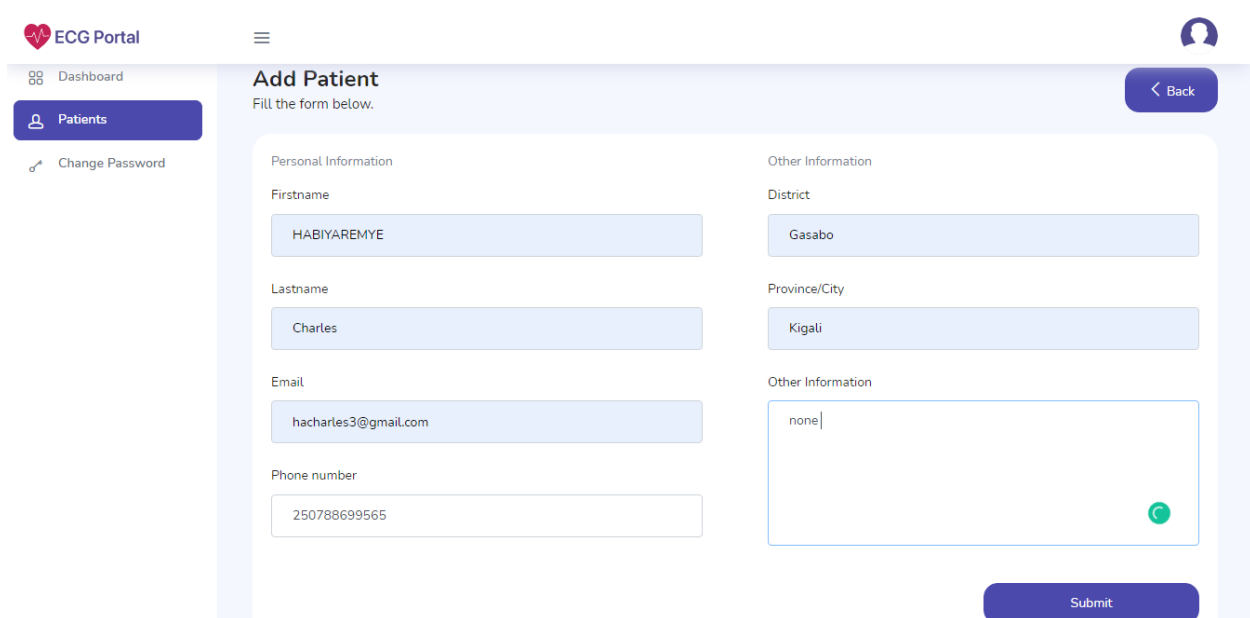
ECG Portal

Dashboard

Patients

Change Password

Add Patient
Fill the form below.

Back

Personal Information

Firstname

HABIYAREMYE

Lastname

Charles

Email

hacharles3@gmail.com

Phone number

250788699565

Other Information

District

Gasabo

Province/City

Kigali

Other Information

none

Submit